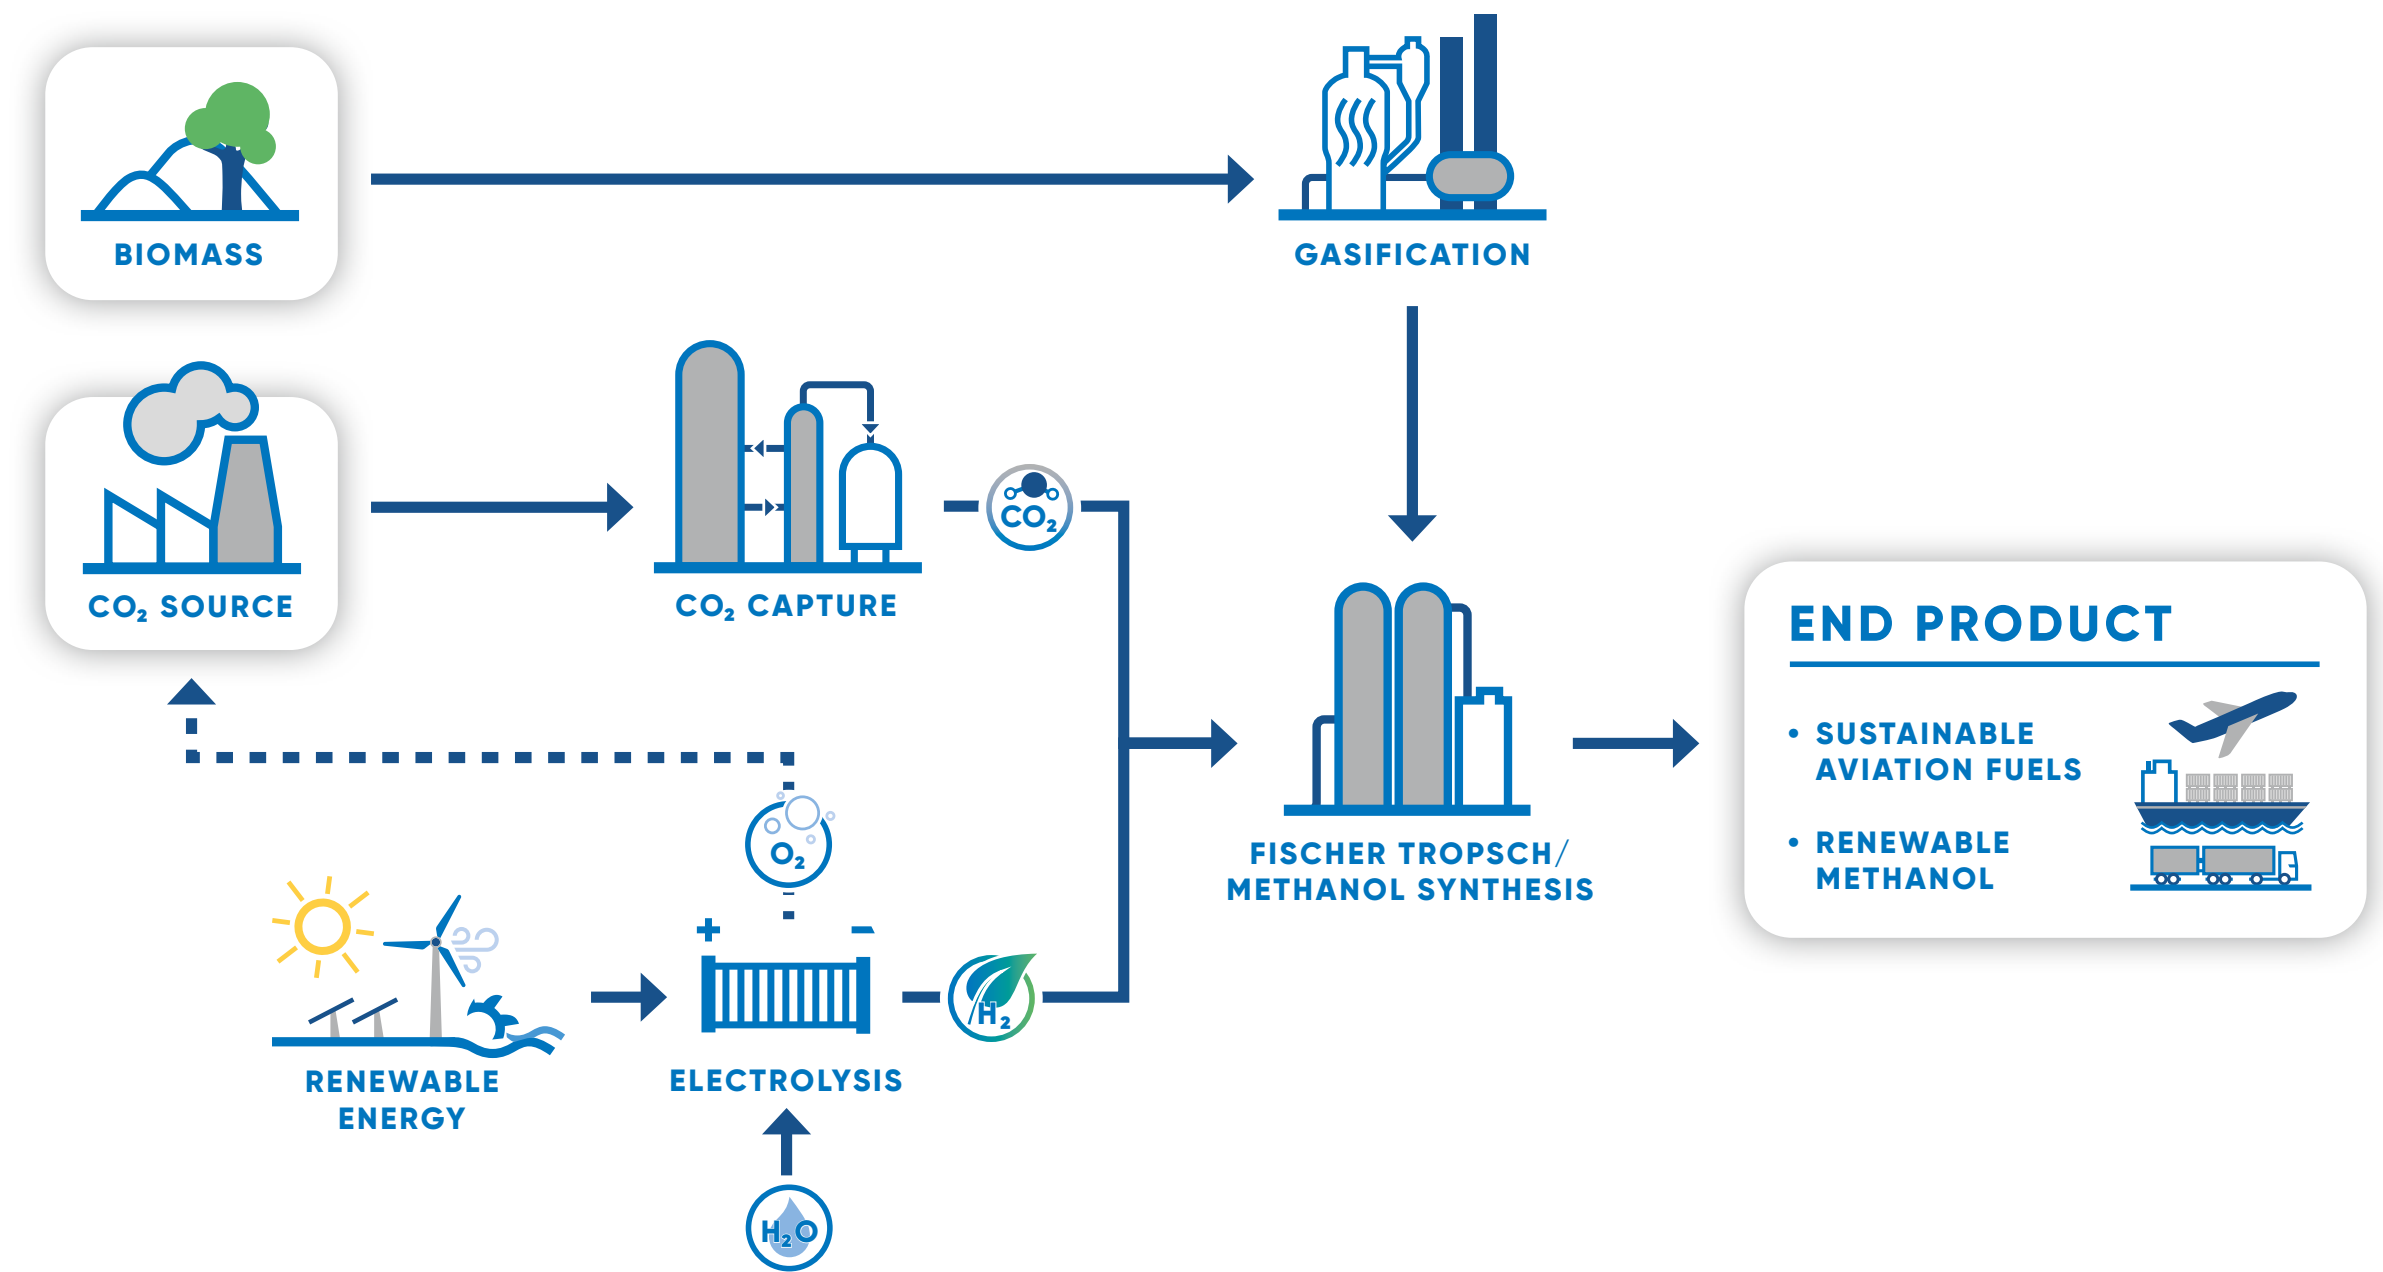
BIOMASS

GASIFICATION

$CO_2$ SOURCE

$CO_2$ CAPTURE

$CO_2$

FISCHER TROPSCH/ METHANOL SYNTHESIS

END PRODUCT

• SUSTAINABLE AVIATION FUELS

• RENEWABLE METHANOL

$O_2$

+ −

$H_2$

RENEWABLE ENERGY

ELECTROLYSIS

$H_2O$